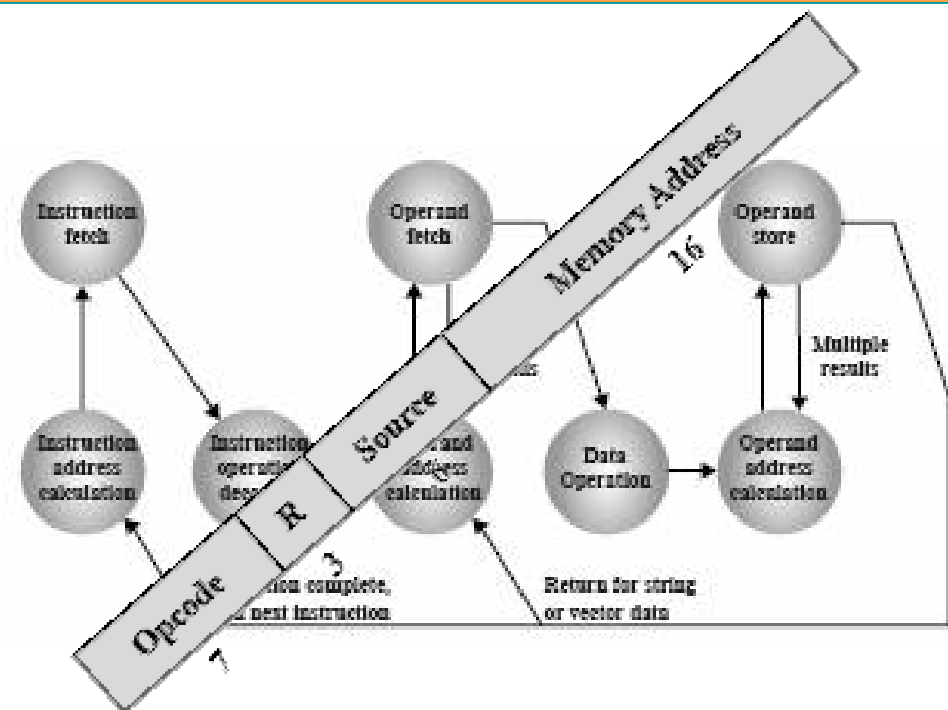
Instruction fetch

Operand fetch

Operand store

Memory Address

16

Multiple results

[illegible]s

Source

Instruction address calculation

Instruction operati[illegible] dec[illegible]

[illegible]rand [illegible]ddress calculation

Data Operation

Operand address calculation

R

3

Opcode

7

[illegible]tion complete, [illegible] next instruction

Return for string or vector data